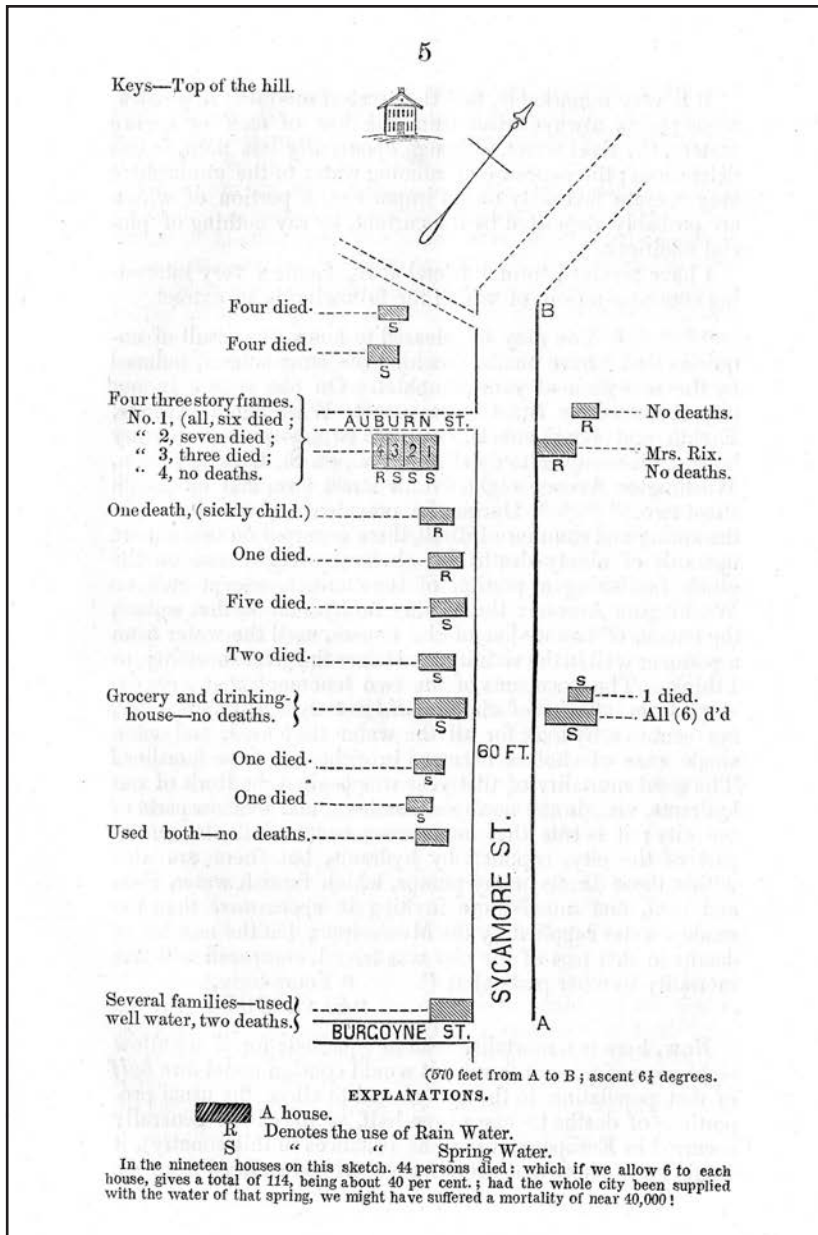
5

Keys—Top of the hill.

Four died.
S

Four died.
S

B

Four three story frames.
No. 1, (all, six died;
" 2, seven died;
" 3, three died;
" 4, no deaths.

AUBURN ST.

4 3 2 1
R S S S

R
No deaths.

R
Mrs. Rix.
No deaths.

One death, (sickly child.)
R

One died.
R

Five died.
S

Two died.
S

Grocery and drinking-house—no deaths.

S
1 died.

S
All (6) d'd

60 FT.

One died.
S

One died.
S

Used both—no deaths.

SYCAMORE ST.

Several families—used well water, two deaths.

BURGOYNE ST.

A

(570 feet from A to B; ascent $6\frac{1}{4}$ degrees.

EXPLANATIONS.

A house.
R
Denotes the use of Rain Water.
S
Spring Water.

In the nineteen houses on this sketch. 44 persons died: which if we allow 6 to each house, gives a total of 114, being about 40 per cent.; had the whole city been supplied with the water of that spring, we might have suffered a mortality of near 40,000!